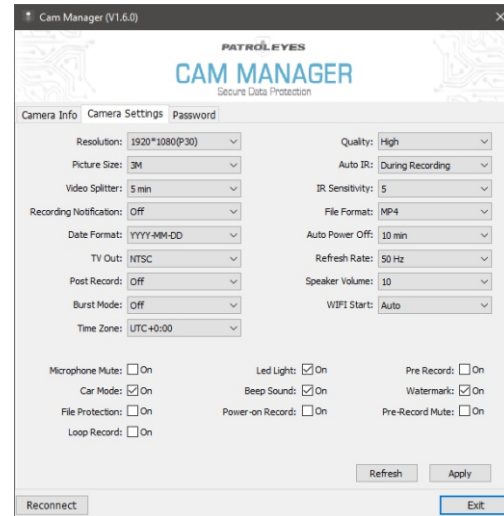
Cam Manager (V1.6.0)

PATROLEYES
CAM MANAGER
Secure Data Protection

Camera Info | Camera Settings | Password

Resolution: 1920*1080(P30)
Picture Size: 3M
Video Splitter: 5 min
Recording Notification: Off
Date Format: YYYY-MM-DD
TV Out: NTSC
Post Record: Off
Burst Mode: Off
Time Zone: UTC+0:00

Quality: High
Auto IR: During Recording
IR Sensitivity: 5
File Format: MP4
Auto Power Off: 10 min
Refresh Rate: 50 Hz
Speaker Volume: 10
WIFI Start: Auto

Microphone Mute: On
Car Mode: On
File Protection: On
Loop Record: On

Led Light: On
Beep Sound: On
Power-on Record: On

Pre Record: On
Watermark: On
Pre-Record Mute: On

Refresh
Apply

Reconnect
Exit